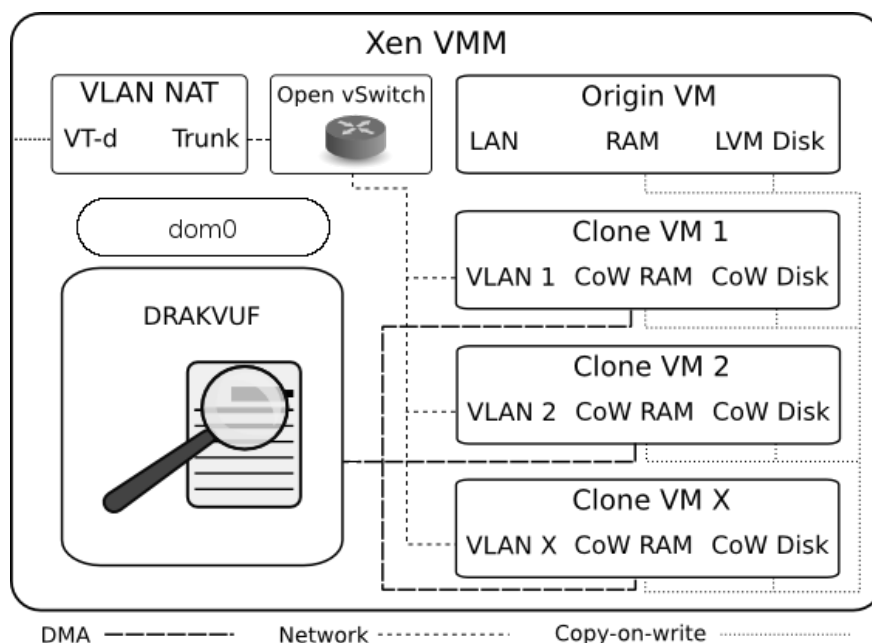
Xen VMM

VLAN NAT
VT-d Trunk

Open vSwitch

Origin VM
LAN RAM LVM Disk

dom0

Clone VM 1
VLAN 1 CoW RAM CoW Disk

DRAKVUF

Clone VM 2
VLAN 2 CoW RAM CoW Disk

Clone VM X
VLAN X CoW RAM CoW Disk

DMA
Network
Copy-on-write